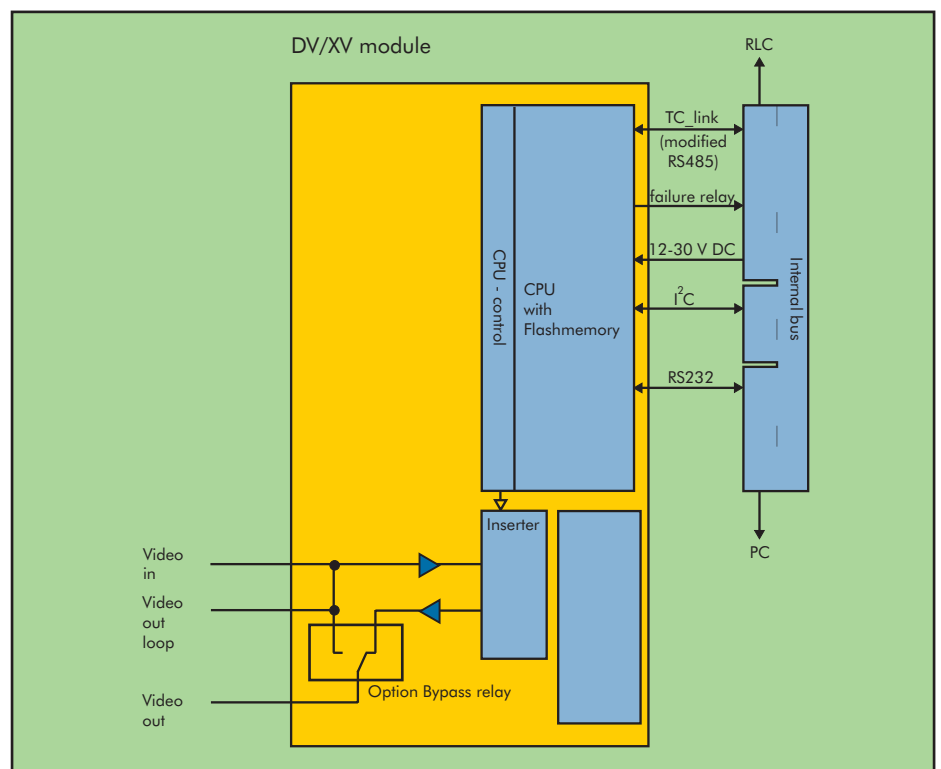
DV/XV module

RLC

TC_link (modified RS485)

failure relay

12-30 V DC

$I^2C$

RS232

Internal bus

PC

CPU - control

CPU with Flashmemory

Inserter

Video in

Video out loop

Video out

Option Bypass relay